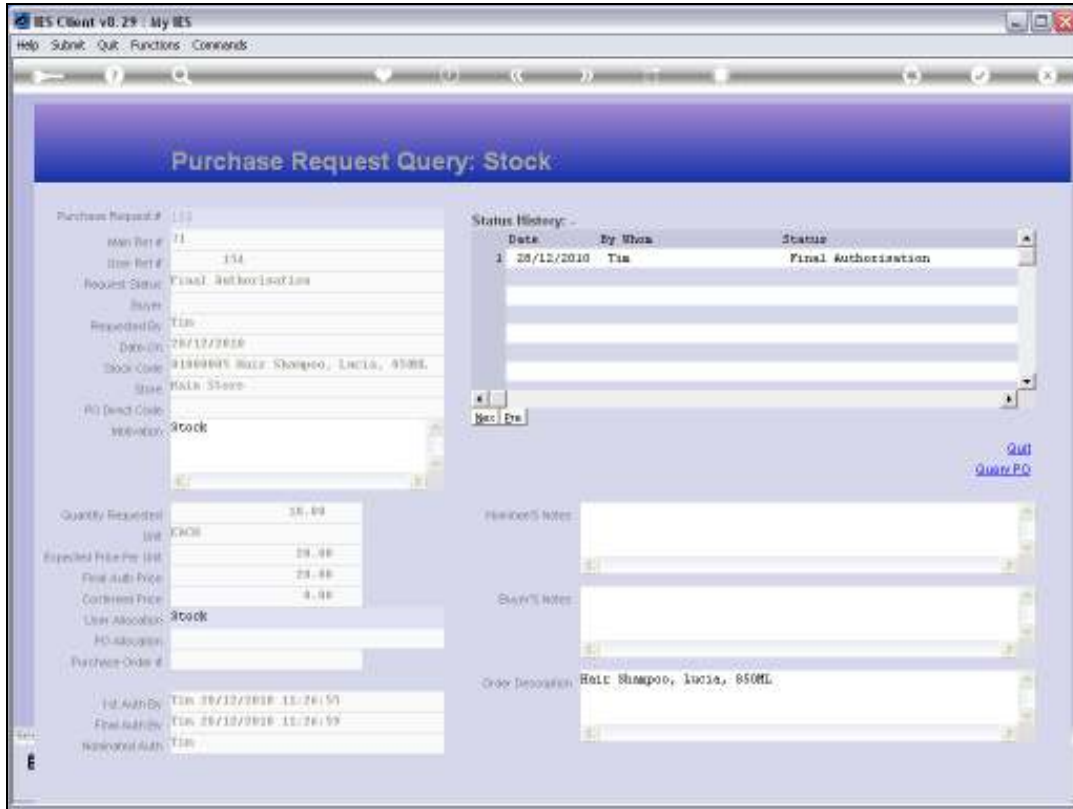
IES Client v8.29 : My IES

Help Submit Quit Functions Commands

Purchase Request Query: Stock

Purchase Request # 133
Main Ref # 71
User Ref # 134
Request Status Final Authorisation
Buyer
Requested By Tim
Date On 28/12/2010
Stock Code 01000005 Hair Shampoo, Lucia, 850ML
Store Main Store
PO Direct Code
Motivation Stock

Quantity Requested 10.00
Unit EACH
Expected Price Per Unit 28.00
Final Auth Price 28.00
Confirmed Price 0.00
User Allocation Stock
PO Allocation
Purchase Order #

1st Auth By Tim 28/12/2010 11:26:55
Final Auth By Tim 28/12/2010 11:26:59
Nominated Auth Tim

Status History: .

| | Date | By Whom | Status |
|---|---|---|---|
| 1 | 28/12/2010 | Tim | Final Authorisation |

Nex Pre

Quit
Query PO

Member'S Notes

Buyer'S Notes

Order Description Hair Shampoo, Lucia, 850ML